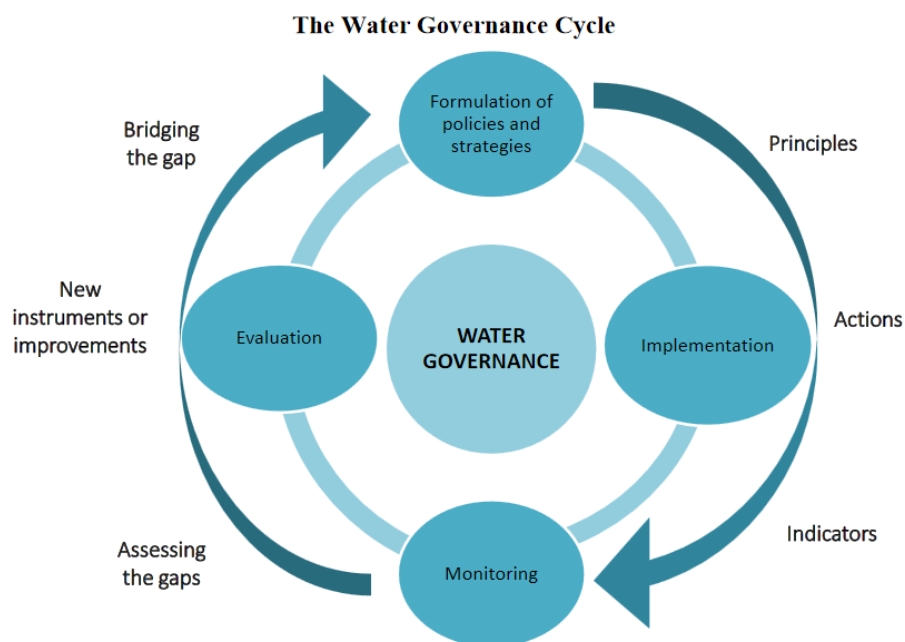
The Water Governance Cycle

Formulation of policies and strategies

Principles

Actions

Implementation

Indicators

Monitoring

Assessing the gaps

Evaluation

New instruments or improvements

Bridging the gap

WATER GOVERNANCE